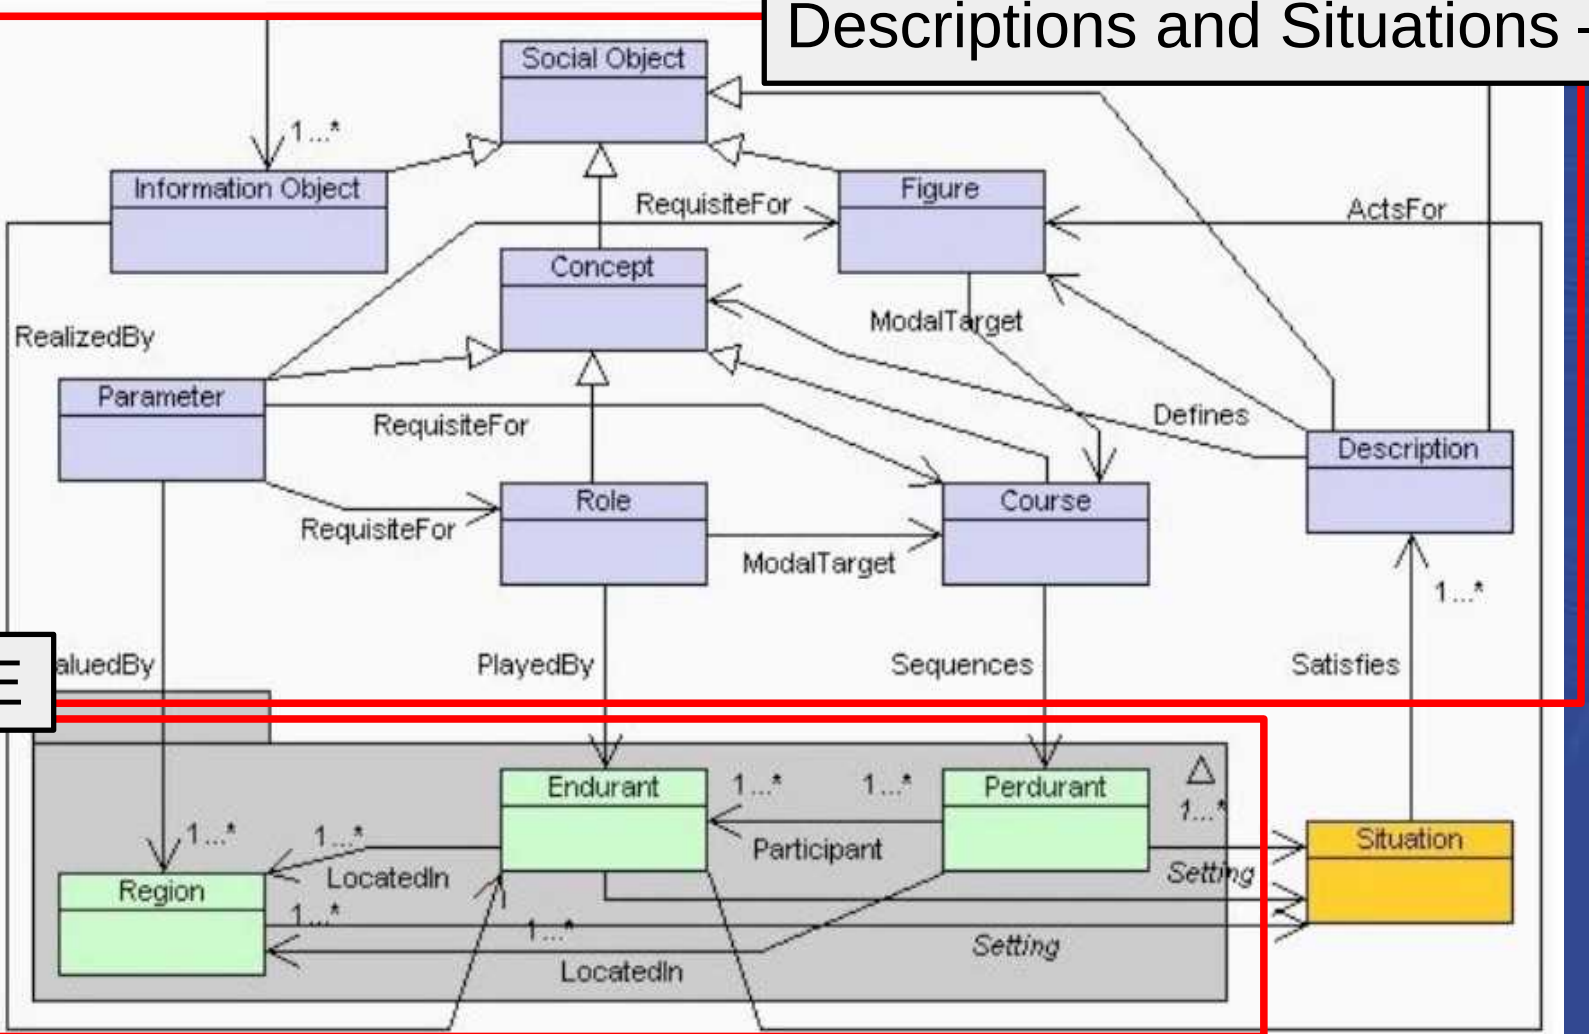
Descriptions and Situations -

Social Object

1...*

Information Object

Figure

RequisiteFor

ActsFor

Concept

RealizedBy

ModalTarget

Parameter

Defines

RequisiteFor

Description

Role

Course

RequisiteFor

ModalTarget

1...*

aluedBy

PlayedBy

Sequences

Satisfies

Endurant

1...*

1...*

Perdurant

1...*

1...*

1...*

Participant

Situation

Region

LocatedIn

Setting

1...*

1...*

Setting

LocatedIn